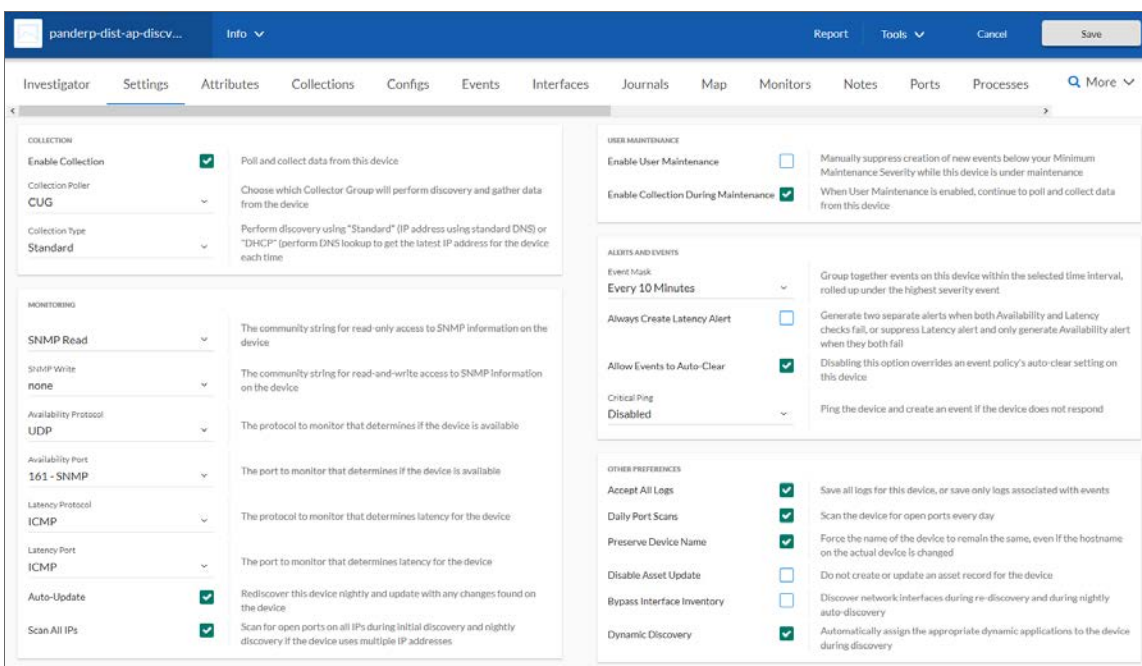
panderp-dist-ap-discv...

Info

Report Tools Cancel Save

Investigator Settings Attributes Collections Configs Events Interfaces Journals Map Monitors Notes Ports Processes More

COLLECTION

Enable Collection — Poll and collect data from this device

Collection Poller
CUG — Choose which Collector Group will perform discovery and gather data from the device

Collection Type
Standard — Perform discovery using "Standard" (IP address using standard DNS) or "DHCP" (perform DNS lookup to get the latest IP address for the device each time

MONITORING

SNMP Read — The community string for read-only access to SNMP information on the device

SNMP Write
none — The community string for read-and-write access to SNMP information on the device

Availability Protocol
UDP — The protocol to monitor that determines if the device is available

Availability Port
161 - SNMP — The port to monitor that determines if the device is available

Latency Protocol
ICMP — The protocol to monitor that determines latency for the device

Latency Port
ICMP — The port to monitor that determines latency for the device

Auto-Update — Rediscover this device nightly and update with any changes found on the device

Scan All IPs — Scan for open ports on all IPs during initial discovery and nightly discovery if the device uses multiple IP addresses

USER MAINTENANCE

Enable User Maintenance — Manually suppress creation of new events below your Minimum Maintenance Severity while this device is under maintenance

Enable Collection During Maintenance — When User Maintenance is enabled, continue to poll and collect data from this device

ALERTS AND EVENTS

Event Mask
Every 10 Minutes — Group together events on this device within the selected time interval, rolled up under the highest severity event

Always Create Latency Alert — Generate two separate alerts when both Availability and Latency checks fail, or suppress Latency alert and only generate Availability alert when they both fail

Allow Events to Auto-Clear — Disabling this option overrides an event policy's auto-clear setting on this device

Critical Ping
Disabled — Ping the device and create an event if the device does not respond

OTHER PREFERENCES

Accept All Logs — Save all logs for this device, or save only logs associated with events

Daily Port Scans — Scan the device for open ports every day

Preserve Device Name — Force the name of the device to remain the same, even if the hostname on the actual device is changed

Disable Asset Update — Do not create or update an asset record for the device

Bypass Interface Inventory — Discover network interfaces during re-discovery and during nightly auto-discovery

Dynamic Discovery — Automatically assign the appropriate dynamic applications to the device during discovery